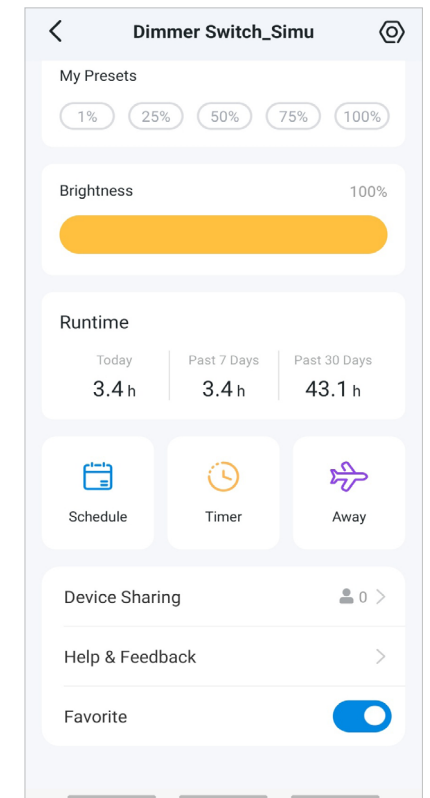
Dimmer Switch_Simu

My Presets

1%
25%
50%
75%
100%

Brightness
100%

Runtime

| Today | Past 7 Days | Past 30 Days |
|---|---|---|
| 3.4 h | 3.4 h | 43.1 h |

Schedule
Timer
Away

Device Sharing
0

Help & Feedback

Favorite